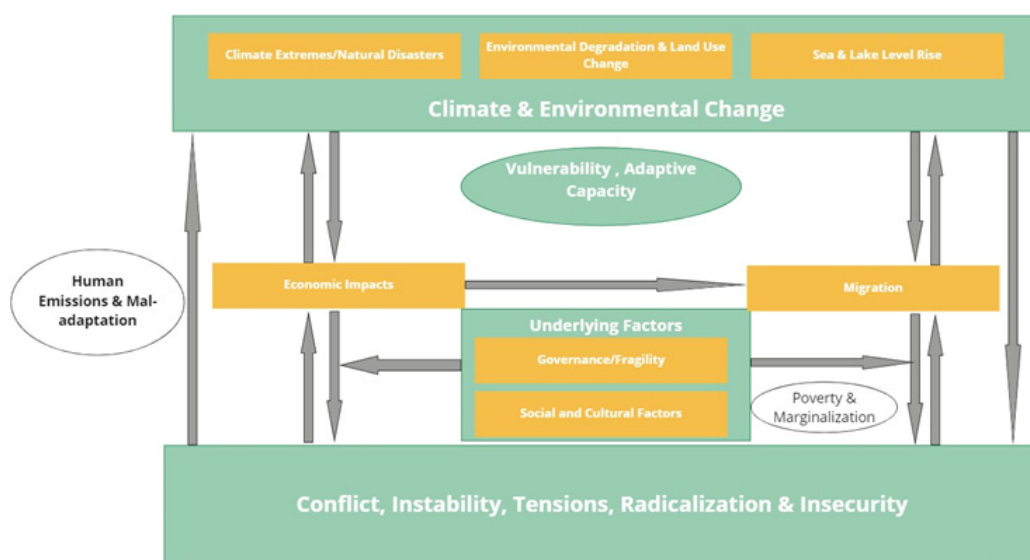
Climate Extremes/Natural Disasters

Environmental Degradation & Land Use Change

Sea & Lake Level Rise

Climate & Environmental Change

Vulnerability , Adaptive Capacity

Human Emissions & Maladaptation

Economic Impacts

Migration

Underlying Factors

Governance/Fragility

Social and Cultural Factors

Poverty & Marginalization

Conflict, Instability, Tensions, Radicalization & Insecurity